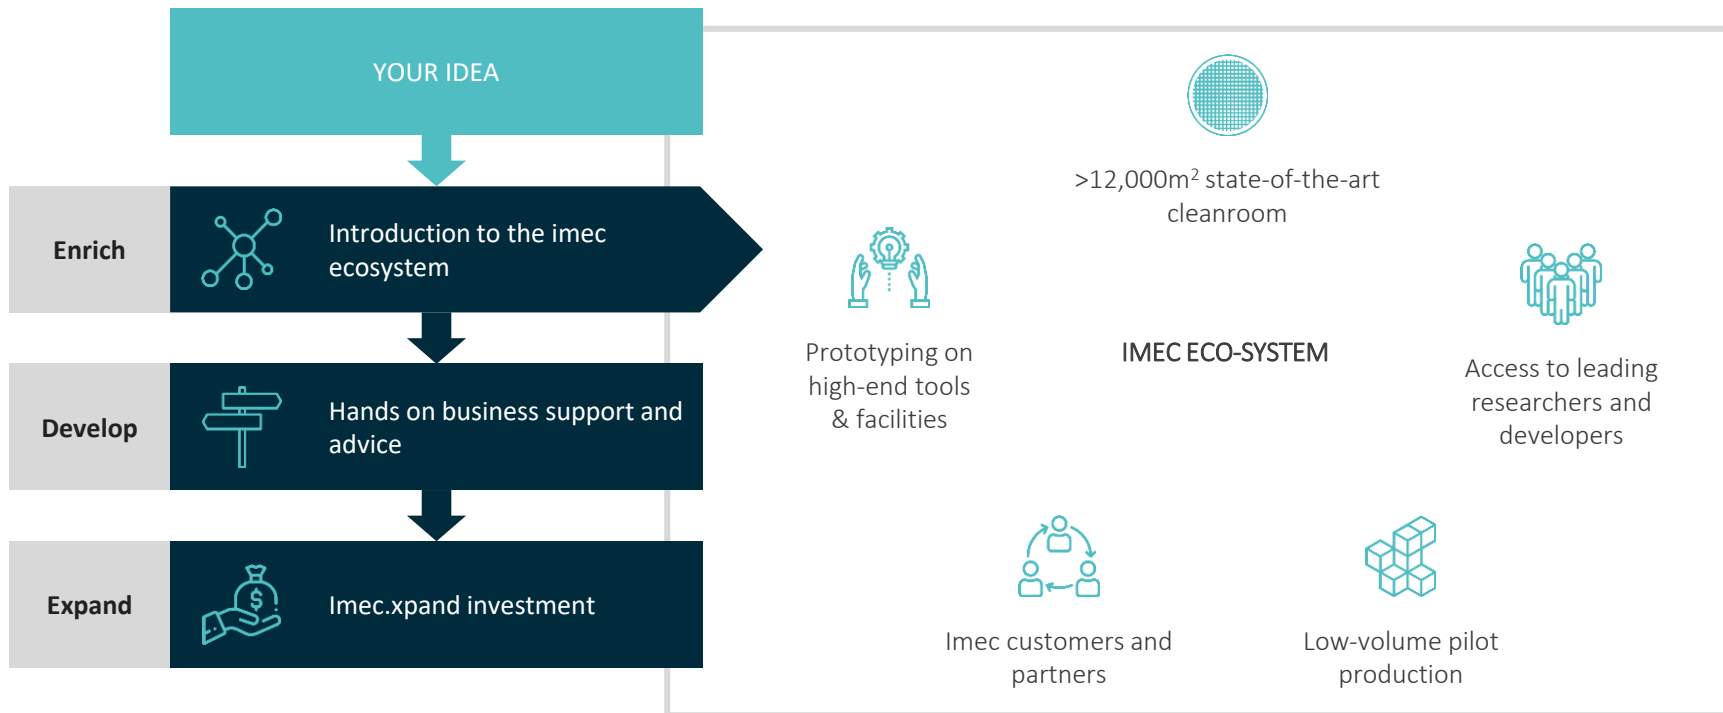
YOUR IDEA

Enrich

Introduction to the imec ecosystem

Develop

Hands on business support and advice

Expand

Imec.xpand investment

>12,000m$^2$ state-of-the-art cleanroom

Prototyping on high-end tools & facilities

IMEC ECO-SYSTEM

Access to leading researchers and developers

Imec customers and partners

Low-volume pilot production